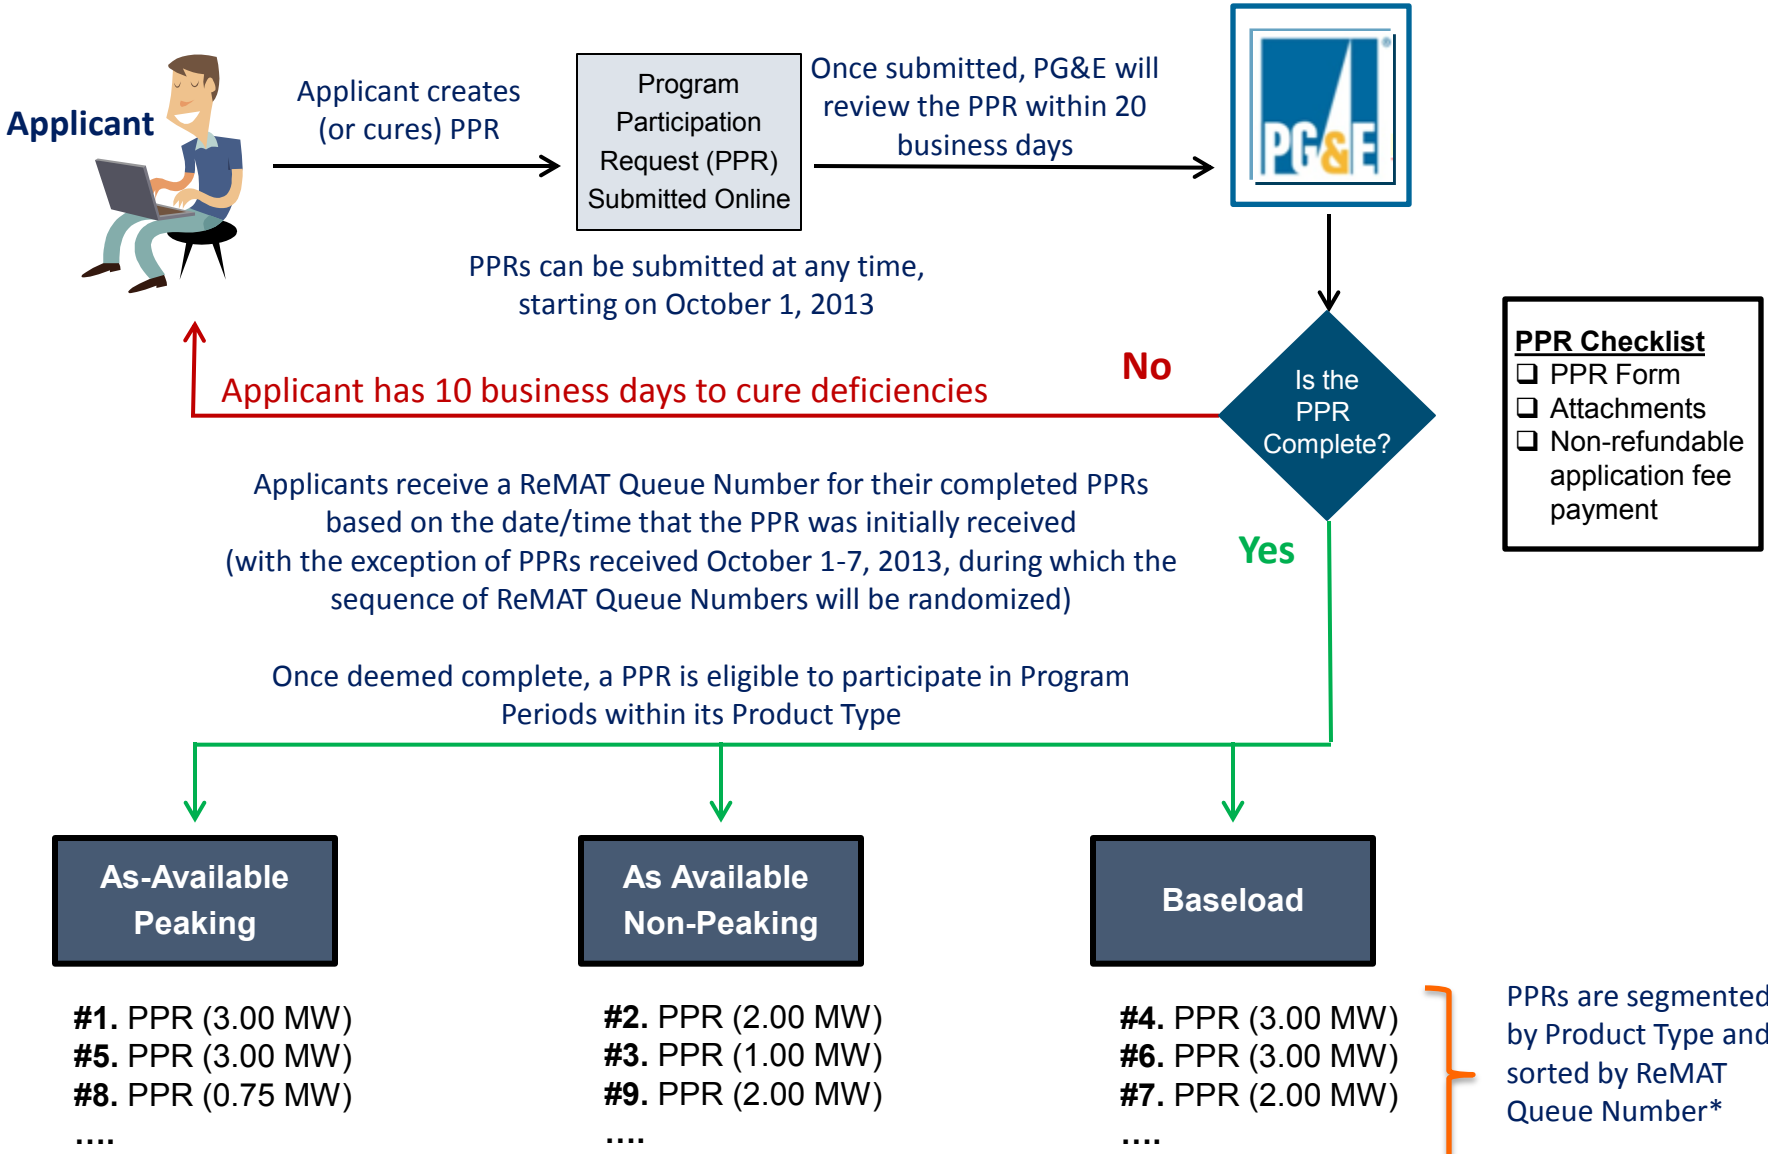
Applicant

Applicant creates (or cures) PPR

Program Participation Request (PPR) Submitted Online

Once submitted, PG&E will review the PPR within 20 business days

PG&E

PPRs can be submitted at any time, starting on October 1, 2013

No

Applicant has 10 business days to cure deficiencies

Is the PPR Complete?

PPR Checklist
❑ PPR Form
❑ Attachments
❑ Non-refundable application fee payment

Applicants receive a ReMAT Queue Number for their completed PPRs based on the date/time that the PPR was initially received (with the exception of PPRs received October 1-7, 2013, during which the sequence of ReMAT Queue Numbers will be randomized)

Yes

Once deemed complete, a PPR is eligible to participate in Program Periods within its Product Type

As-Available Peaking

As Available Non-Peaking

Baseload

**#1.** PPR (3.00 MW)
**#5.** PPR (3.00 MW)
**#8.** PPR (0.75 MW)
....

**#2.** PPR (2.00 MW)
**#3.** PPR (1.00 MW)
**#9.** PPR (2.00 MW)
....

**#4.** PPR (3.00 MW)
**#6.** PPR (3.00 MW)
**#7.** PPR (2.00 MW)
....

PPRs are segmented by Product Type and sorted by ReMAT Queue Number*